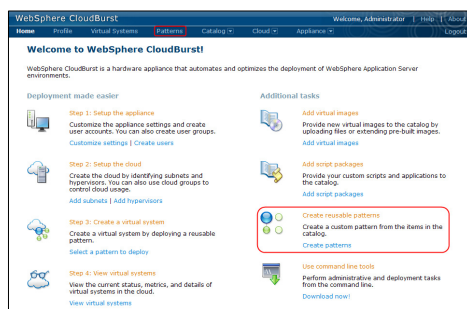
WebSphere CloudBurst

Welcome, Administrator | Help | About

Home Profile Virtual Systems Patterns Catalog ▾ Cloud ▾ Appliance ▾ Logout

Welcome to WebSphere CloudBurst!

WebSphere CloudBurst is a hardware appliance that automates and optimizes the deployment of WebSphere Application Server environments.

Deployment made easier

Step 1: Setup the appliance

Customize the appliance settings and create user accounts. You can also create user groups.

Customize settings | Create users

Step 2: Setup the cloud

Create the cloud by identifying subnets and hypervisors. You can also use cloud groups to control cloud usage.

Add subnets | Add hypervisors

Step 3: Create a virtual system

Create a virtual system by deploying a reusable pattern.

Select a pattern to deploy

Step 4: View virtual systems

View the current status, metrics, and details of virtual systems in the cloud.

View virtual systems

Additional tasks

Add virtual images

Provide new virtual images to the catalog by uploading files or extending pre-built images.

Add virtual images

Add script packages

Provide your custom scripts and applications to the catalog.

Add script packages

Create reusable patterns

Create a custom pattern from the items in the catalog.

Create patterns

Use command line tools

Perform administrative and deployment tasks from the command line.

Download now!